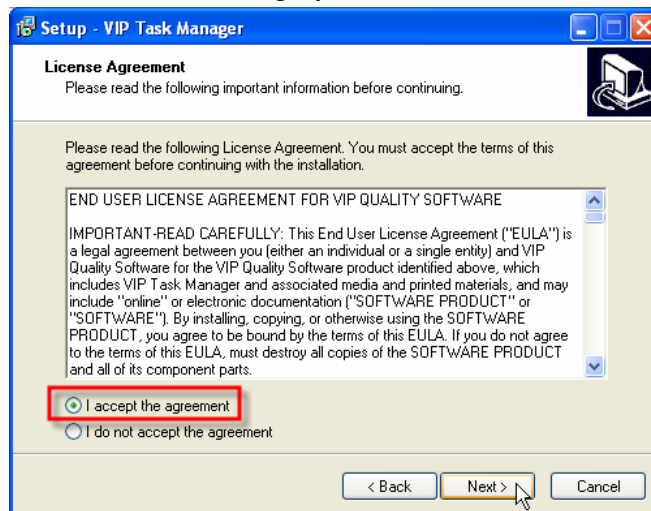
Setup - VIP Task Manager

License Agreement
Please read the following important information before continuing.

Please read the following License Agreement. You must accept the terms of this agreement before continuing with the installation.

END USER LICENSE AGREEMENT FOR VIP QUALITY SOFTWARE

IMPORTANT-READ CAREFULLY: This End User License Agreement ("EULA") is a legal agreement between you (either an individual or a single entity) and VIP Quality Software for the VIP Quality Software product identified above, which includes VIP Task Manager and associated media and printed materials, and may include "online" or electronic documentation ("SOFTWARE PRODUCT" or "SOFTWARE"). By installing, copying, or otherwise using the SOFTWARE PRODUCT, you agree to be bound by the terms of this EULA. If you do not agree to the terms of this EULA, must destroy all copies of the SOFTWARE PRODUCT and all of its component parts.

I accept the agreement
I do not accept the agreement

< Back
Next >
Cancel